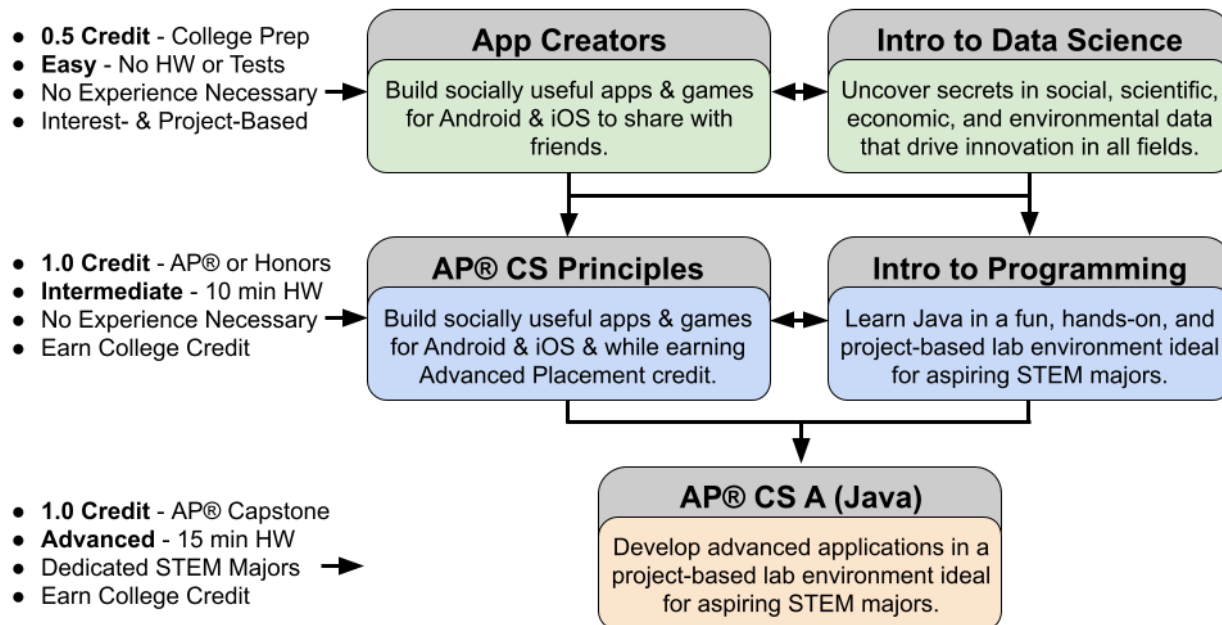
- **0.5 Credit** - College Prep
- **Easy** - No HW or Tests
- No Experience Necessary
- Interest- & Project-Based

**App Creators**

Build socially useful apps & games for Android & iOS to share with friends.

**Intro to Data Science**

Uncover secrets in social, scientific, economic, and environmental data that drive innovation in all fields.

- **1.0 Credit** - AP® or Honors
- **Intermediate** - 10 min HW
- No Experience Necessary
- Earn College Credit

**AP® CS Principles**

Build socially useful apps & games for Android & iOS & while earning Advanced Placement credit.

**Intro to Programming**

Learn Java in a fun, hands-on, and project-based lab environment ideal for aspiring STEM majors.

- **1.0 Credit** - AP® Capstone
- **Advanced** - 15 min HW
- Dedicated STEM Majors
- Earn College Credit

**AP® CS A (Java)**

Develop advanced applications in a project-based lab environment ideal for aspiring STEM majors.